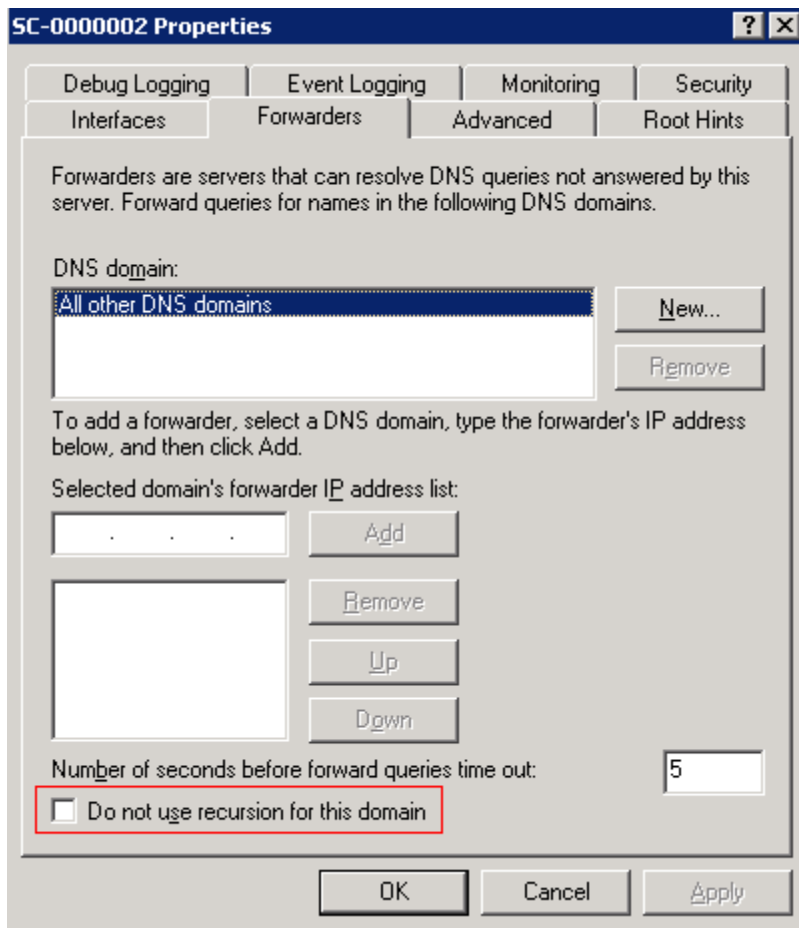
SC-0000002 Properties

? X

Debug Logging | Event Logging | Monitoring | Security
Interfaces | Forwarders | Advanced | Root Hints

Forwarders are servers that can resolve DNS queries not answered by this server. Forward queries for names in the following DNS domains.

DNS domain:

All other DNS domains

New...

Remove

To add a forwarder, select a DNS domain, type the forwarder's IP address below, and then click Add.

Selected domain's forwarder IP address list:

. . .

Add

Remove

Up

Down

Number of seconds before forward queries time out:

5

Do not use recursion for this domain

OK

Cancel

Apply